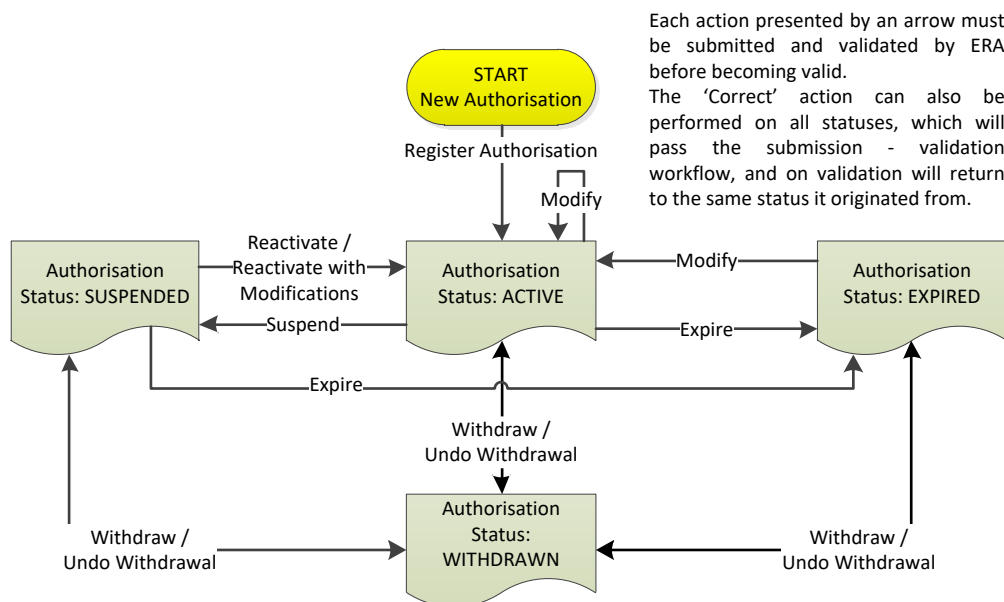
Each action presented by an arrow must be submitted and validated by ERA before becoming valid.
The 'Correct' action can also be performed on all statuses, which will pass the submission - validation workflow, and on validation will return to the same status it originated from.

START
New Authorisation

Register Authorisation

Modify

Authorisation Status: SUSPENDED

Reactivate / Reactivate with Modifications

Authorisation Status: ACTIVE

Modify

Authorisation Status: EXPIRED

Suspend

Expire

Expire

Withdraw / Undo Withdrawal

Withdraw / Undo Withdrawal

Authorisation Status: WITHDRAWN

Withdraw / Undo Withdrawal